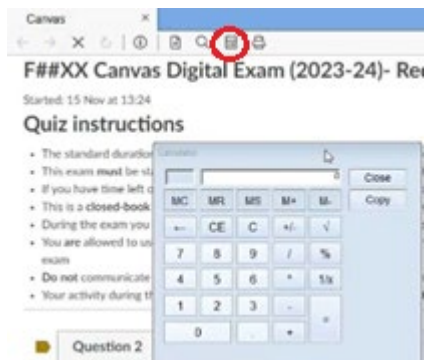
Canvas ×

F##XX Canvas Digital Exam (2023-24)- Re

Started: 15 Nov at 13:24

Quiz instructions

- The standard duration
- This exam must be st
- If you have time left c
- This is a closed-book
- During the exam you
- You are allowed to us exam
- Do not communicate
- Your activity during th

Calculator

0

Close

Copy

| MC | MR | MS | M+ | M- |
|---|---|---|---|---|
| ← | CE | C | +/- | √ |
| 7 | 8 | 9 | / | % |
| 4 | 5 | 6 | * | 1/x |
| 1 | 2 | 3 | - | = |
| 0 | | . | + | |

Question 2